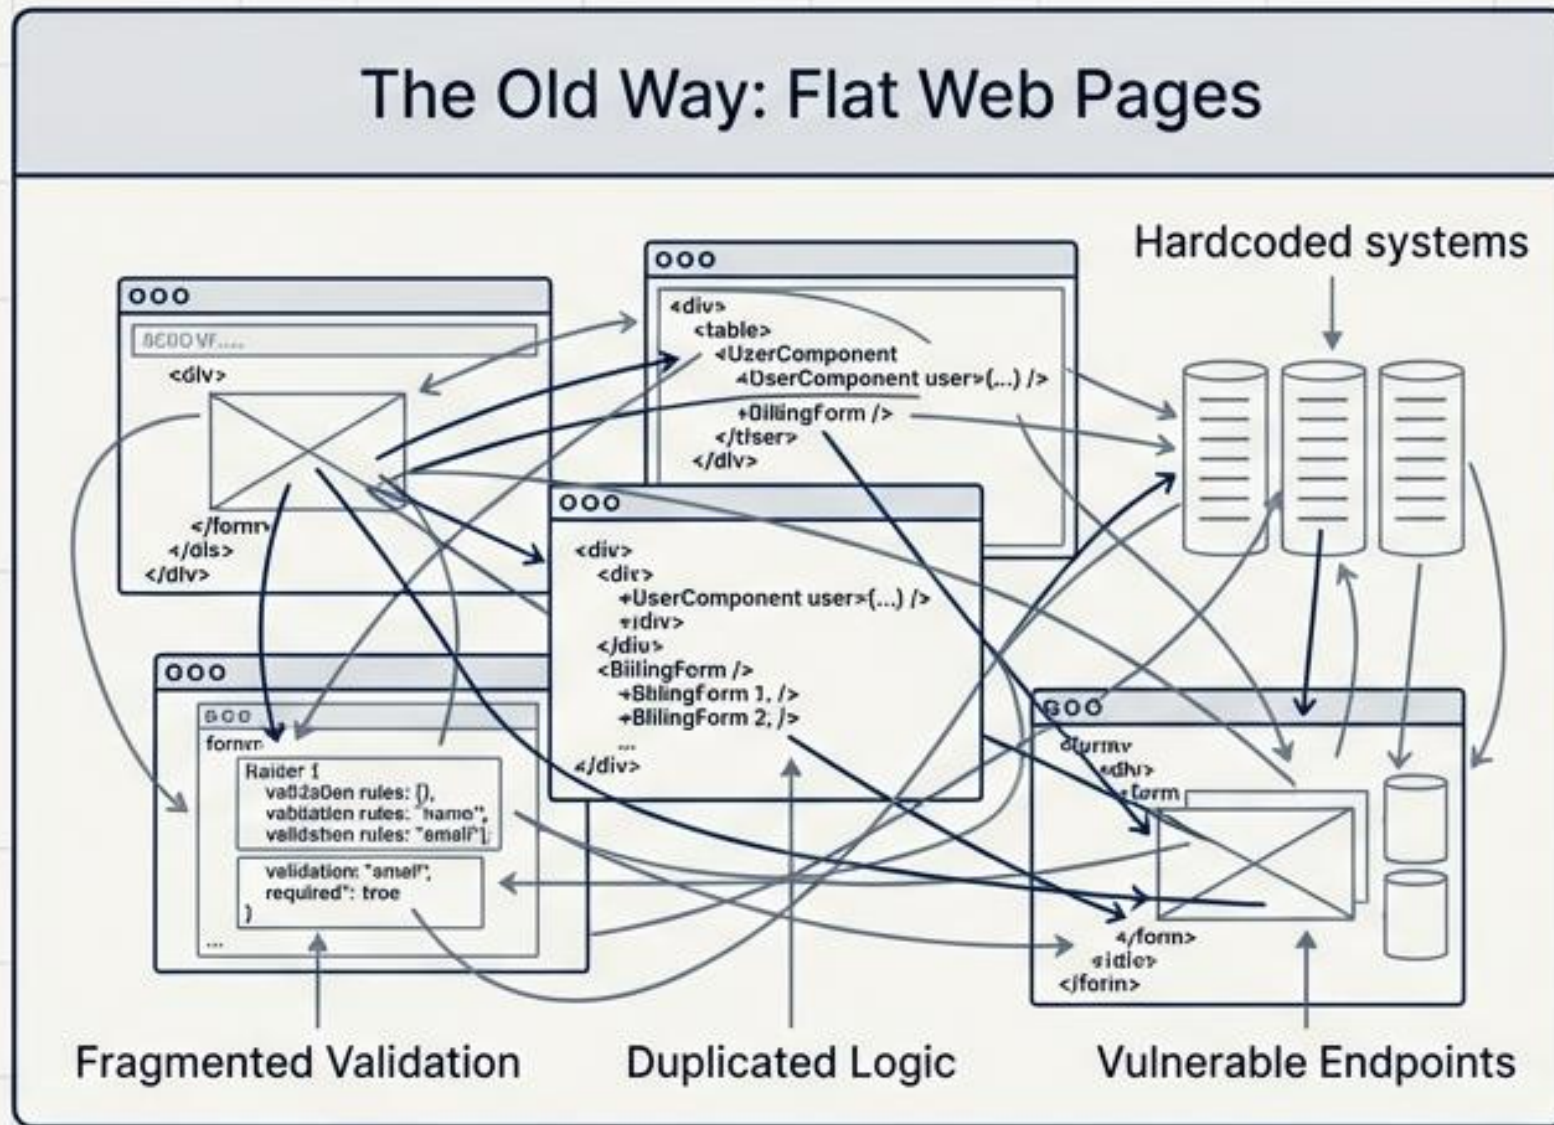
The Old Way: Flat Web Pages

Hardcoded systems

000

8C00 VF....

<dlv>

</fomr>
</dis>
</dlv>

000

<div>
<table>
<UzerComponent
<DserComponent user>(...) />
<BillingForm />
</tiser>
</dlv>

000

<div>
<dir>
<UserComponent user>(...) />
<idiv>
</diu>
<BiilingForm />
<Bilingform 1, />
<BlilingForm 2, />
...
</div>

000

800
fornn

Raider {
valdation rules: [],
vabidation rules: "namo",
validshen rules: "emali"],

validation: "smel",
required": troe
}
...

000

<formv
<dhr>
<form

</fonn>
<idie>
</forin>

Fragmented Validation

Duplicated Logic

Vulnerable Endpoints